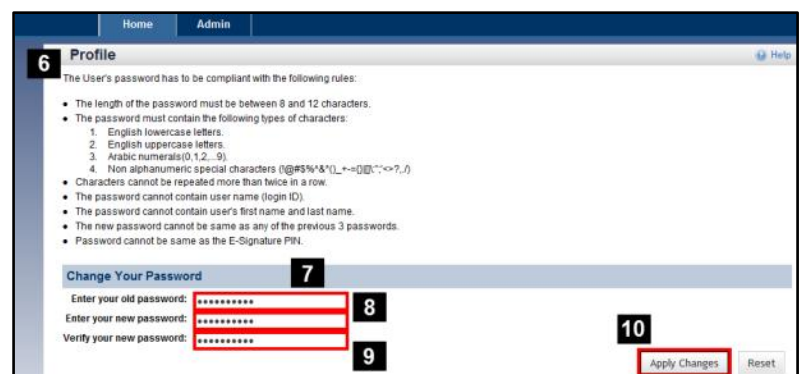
Home Admin

6

Profile

Help

The User's password has to be compliant with the following rules:

- The length of the password must be between 8 and 12 characters.
- The password must contain the following types of characters:
  1. English lowercase letters.
  2. English uppercase letters.
  3. Arabic numerals(0,1,2,...9).
  4. Non alphanumeric special characters (!@#$%^&*()_+-=[]{}|\:";'<>?,./)
- Characters cannot be repeated more than twice in a row.
- The password cannot contain user name (login ID).
- The password cannot contain user's first name and last name.
- The new password cannot be same as any of the previous 3 passwords.
- Password cannot be same as the E-Signature PIN.

Change Your Password

7

Enter your old password: •••••••••••

8

Enter your new password: •••••••••••

Verify your new password: •••••••••••

9

10

Apply Changes

Reset